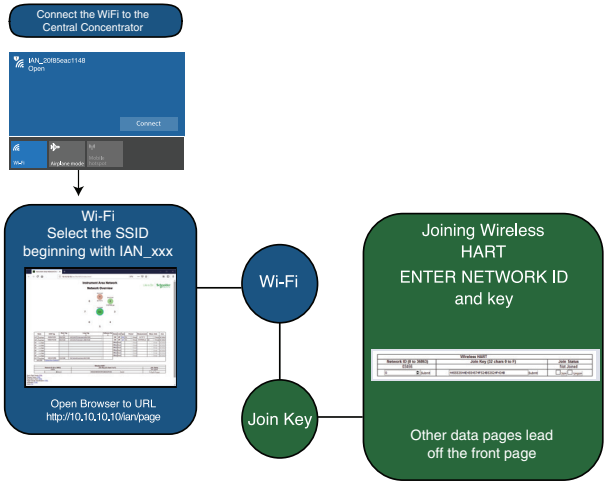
Connect the WiFi to the Central Concentrator

IAN_20f85eac1148
Open

Connect

Wi-Fi

Airplane mode

Mobile hotspot

Wi-Fi
Select the SSID beginning with IAN_xxx

Instrument Area Network

Network Overview

Open Browser to URL
http://10.10.10.10/ian/page

Wi-Fi

Join Key

Joining Wireless HART
ENTER NETWORK ID and key

Wireless HART

Network ID (0 to 36863)

Join Key (32 chars 0 to f)

Join Status

Submit

Submit

Not Joined

Other data pages lead off the front page